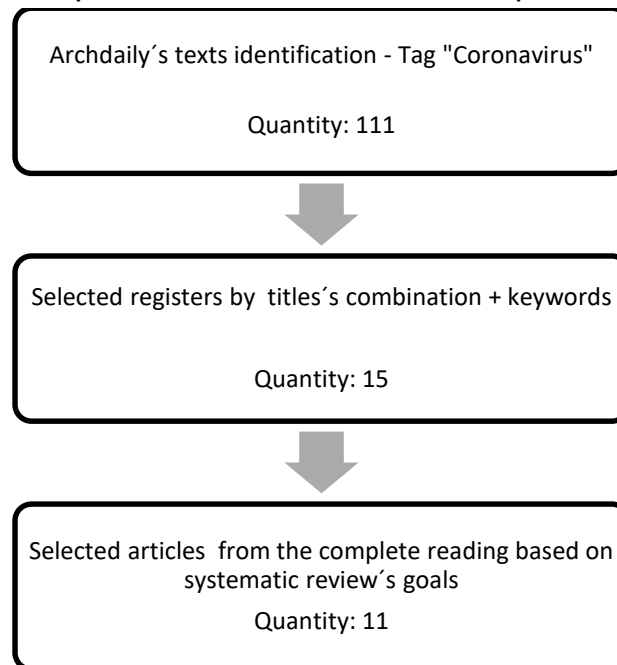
Archdaily´s texts identification - Tag "Coronavirus"

Quantity: 111

Selected registers by titles´s combination + keywords

Quantity: 15

Selected articles from the complete reading based on systematic review´s goals

Quantity: 11